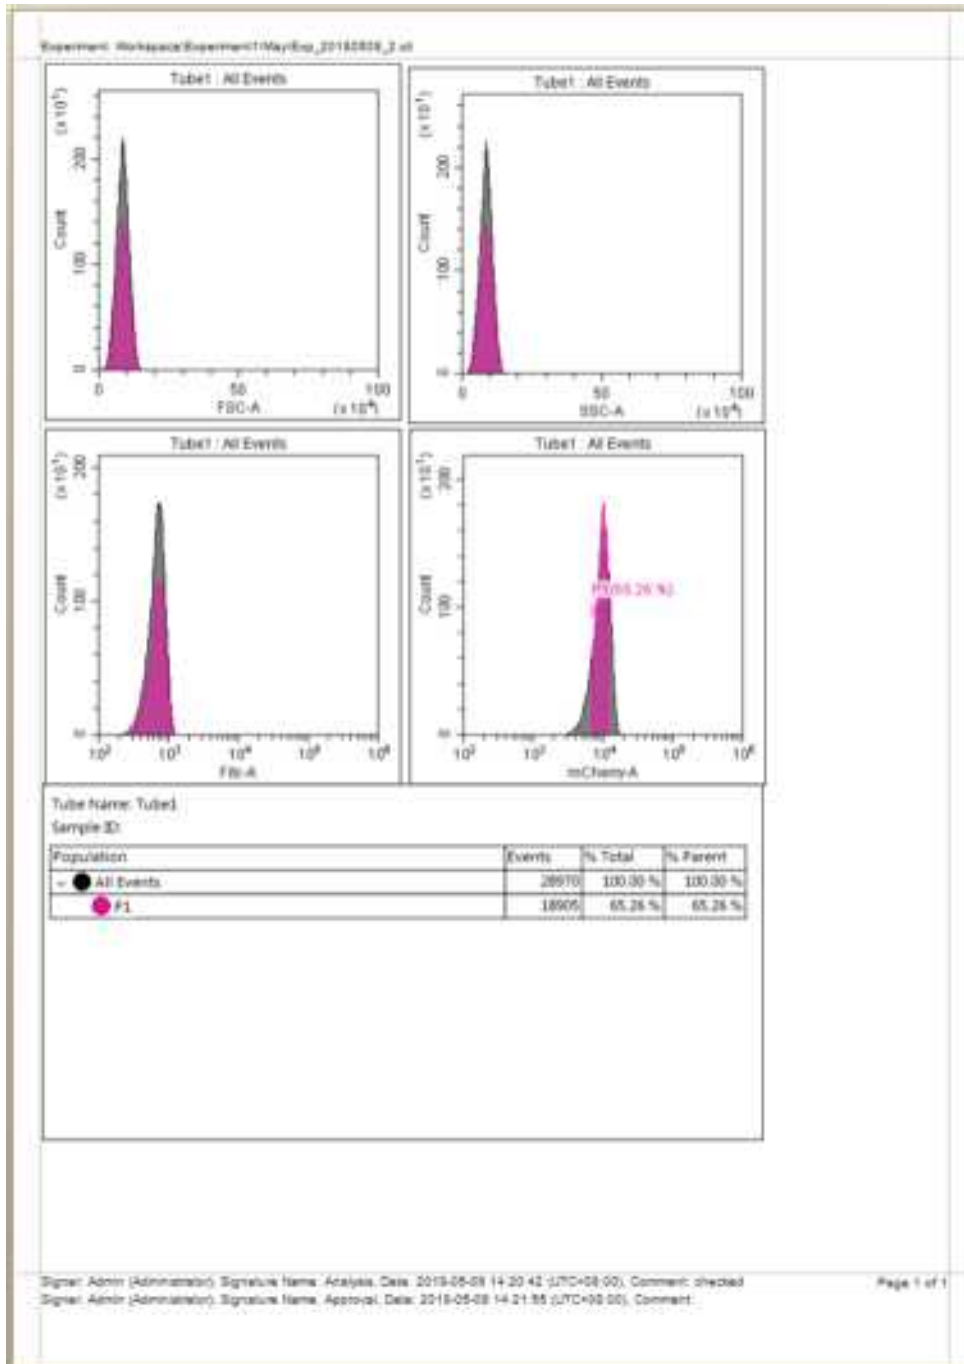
Experiment: Workspace\Experiment1\May\Exp_20190508_2.xit

Tube1 : All Events

$(x10^1)$

200

Count

100

0

0

50

100

FSC-A

$(x10^4)$

Tube1 : All Events

$(x10^1)$

200

Count

100

0

0

50

100

SSC-A

$(x10^4)$

Tube1 : All Events

$(x10^1)$

200

Count

100

0

$10^2$

$10^3$

$10^4$

$10^5$

$10^6$

FSt-A

Tube1 : All Events

$(x10^1)$

200

Count

100

0

P1(65.26 %)

$10^2$

$10^3$

$10^4$

$10^5$

$10^6$

mCherry-A

Tube Name: Tube1

Sample ID:

| Population | Events | % Total | % Parent |
|---|---|---|---|
| All Events | 28970 | 100.00 % | 100.00 % |
| P1 | 18905 | 65.26 % | 65.26 % |

Signer: Admin (Administrator), Signature Name: Analysis, Date: 2019-05-08 14:20:42 (UTC+08:00), Comment: checked
Signer: Admin (Administrator), Signature Name: Approval, Date: 2019-05-08 14:21:55 (UTC+08:00), Comment:

Page 1 of 1